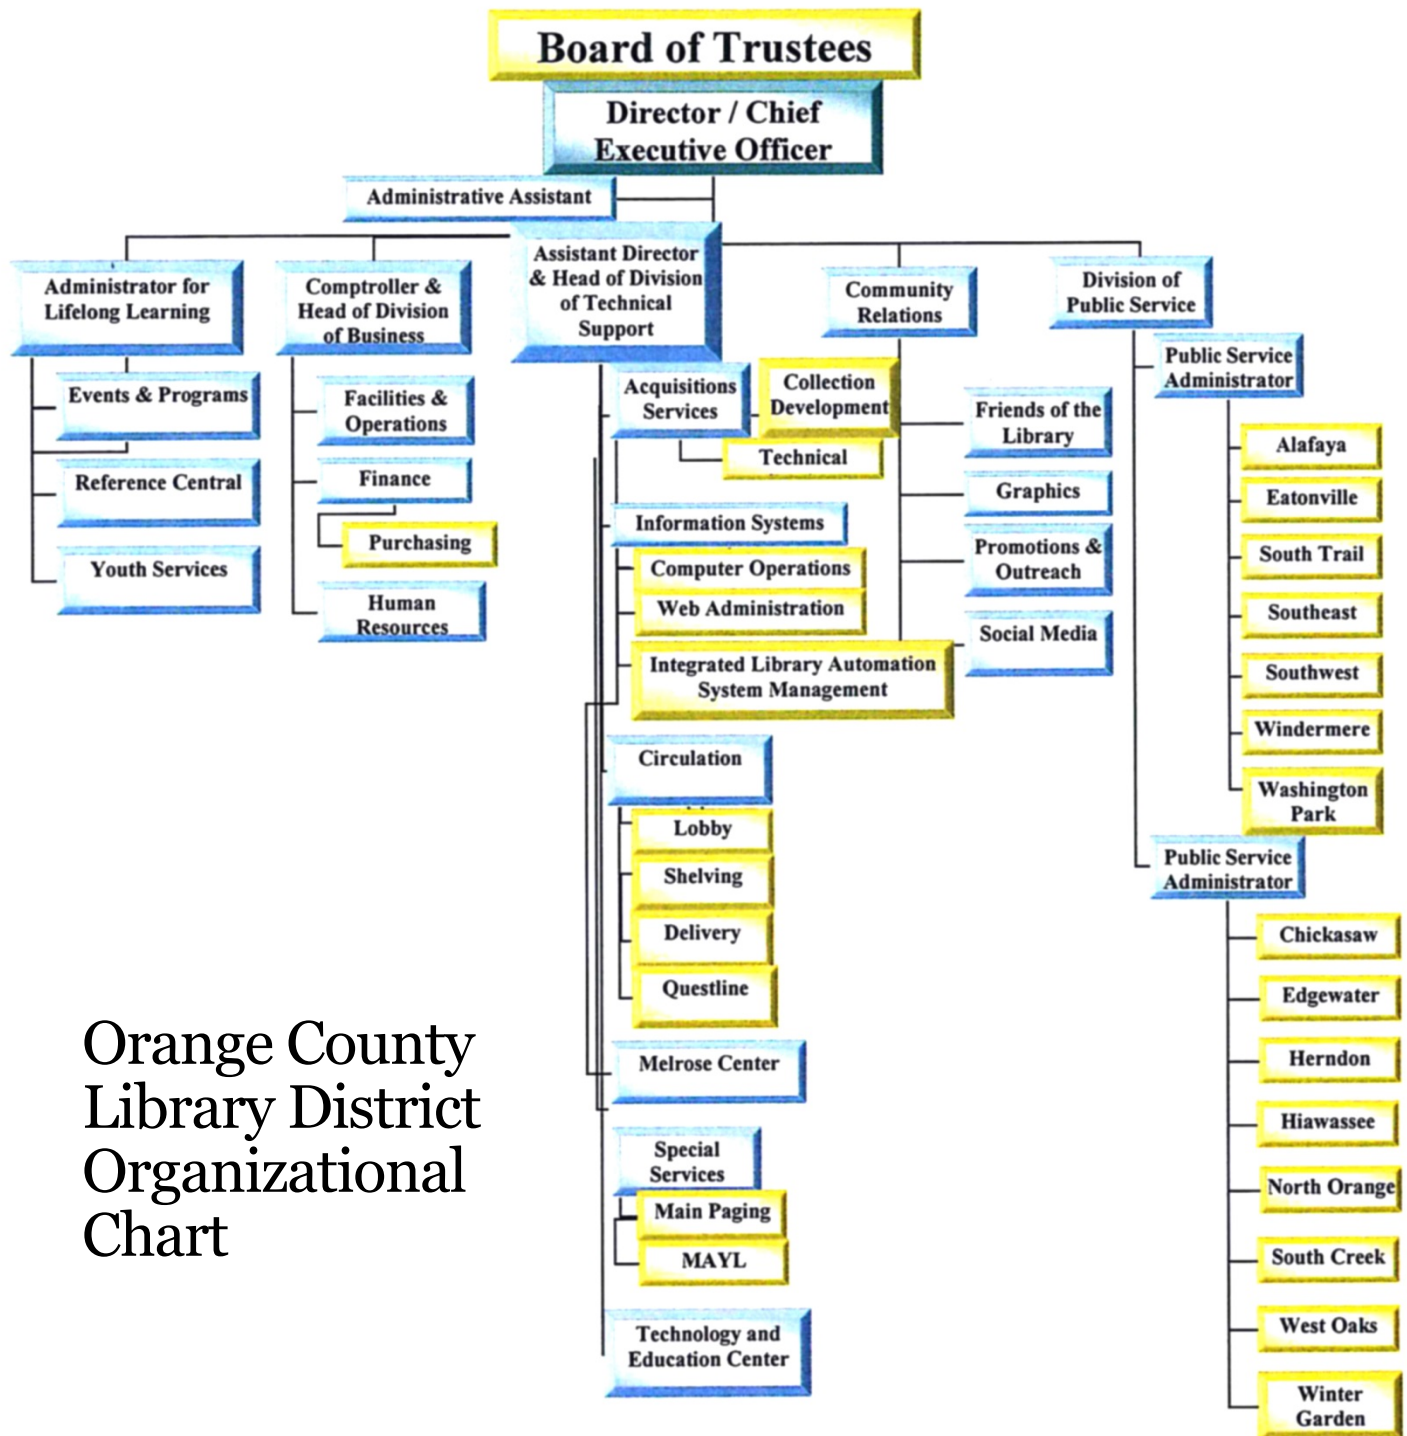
Board of Trustees

Director / Chief Executive Officer

Administrative Assistant

Administrator for Lifelong Learning

Events & Programs

Reference Central

Youth Services

Comptroller & Head of Division of Business

Facilities & Operations

Finance

Purchasing

Human Resources

Assistant Director & Head of Division of Technical Support

Acquisitions Services

Collection Development

Technical

Information Systems

Computer Operations

Web Administration

Integrated Library Automation System Management

Circulation

Lobby

Shelving

Delivery

Questline

Melrose Center

Special Services

Main Paging

MAYL

Technology and Education Center

Community Relations

Friends of the Library

Graphics

Promotions & Outreach

Social Media

Division of Public Service

Public Service Administrator

Alafaya

Eatonville

South Trail

Southeast

Southwest

Windermere

Washington Park

Public Service Administrator

Chickasaw

Edgewater

Herndon

Hiawassee

North Orange

South Creek

West Oaks

Winter Garden

Orange County Library District Organizational Chart